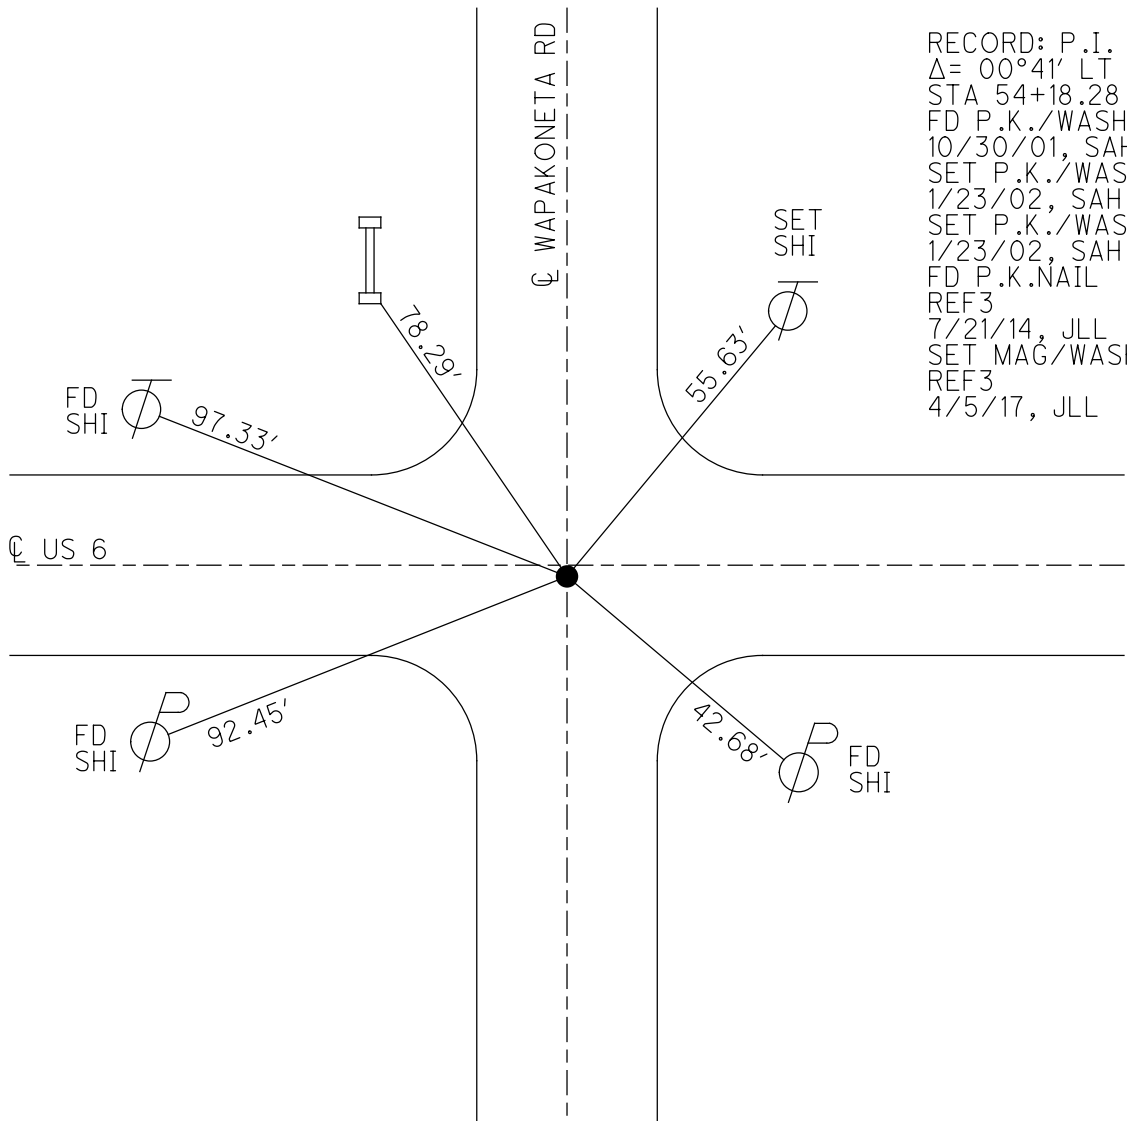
RECORD: P.I.
$\Delta$= 00°41′ LT
STA 54+18.28
FD P.K./WASH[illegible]
10/30/01, SAH
SET P.K./WAS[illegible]
1/23/02, SAH
SET P.K./WAS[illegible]
1/23/02, SAH
FD P.K.NAIL
REF3
7/21/14, JLL
SET MAG/WAS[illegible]
REF3
4/5/17, JLL

℄ WAPAKONETA RD

SET
SHI

78.29′

55.63′

FD
SHI

97.33′

℄ US 6

FD
SHI

92.45′

42.68′

FD
SHI